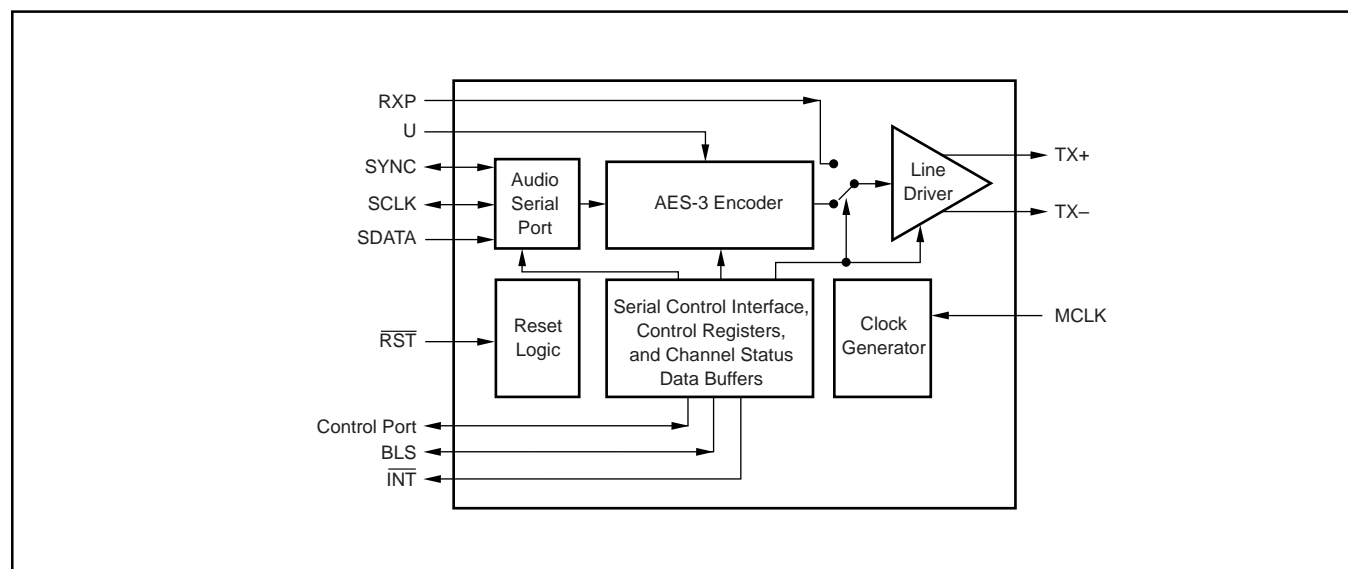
RXP
U
SYNC
SCLK
SDATA
Audio Serial Port
AES-3 Encoder
Line Driver
TX+
TX–
$\overline{RST}$
Reset Logic
Serial Control Interface, Control Registers, and Channel Status Data Buffers
Clock Generator
MCLK
Control Port
BLS
$\overline{INT}$